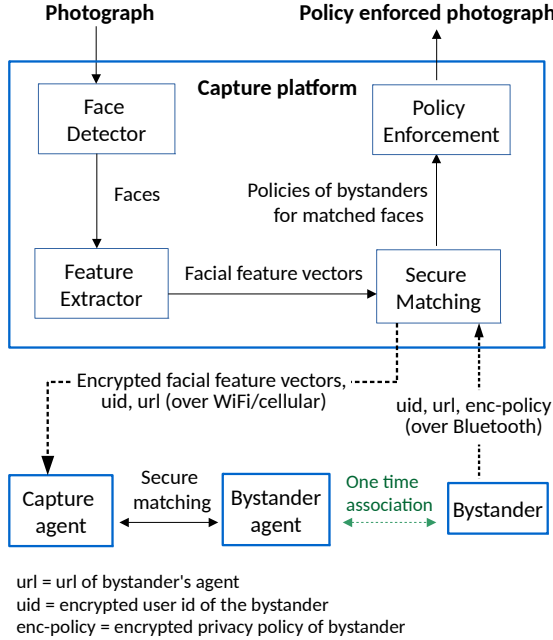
Photograph

Policy enforced photograph

Capture platform

Face Detector

Faces

Feature Extractor

Facial feature vectors

Secure Matching

Policies of bystanders for matched faces

Policy Enforcement

Encrypted facial feature vectors, uid, url (over WiFi/cellular)

uid, url, enc-policy (over Bluetooth)

Capture agent

Secure matching

Bystander agent

One time association

Bystander

url = url of bystander's agent
uid = encrypted user id of the bystander
enc-policy = encrypted privacy policy of bystander